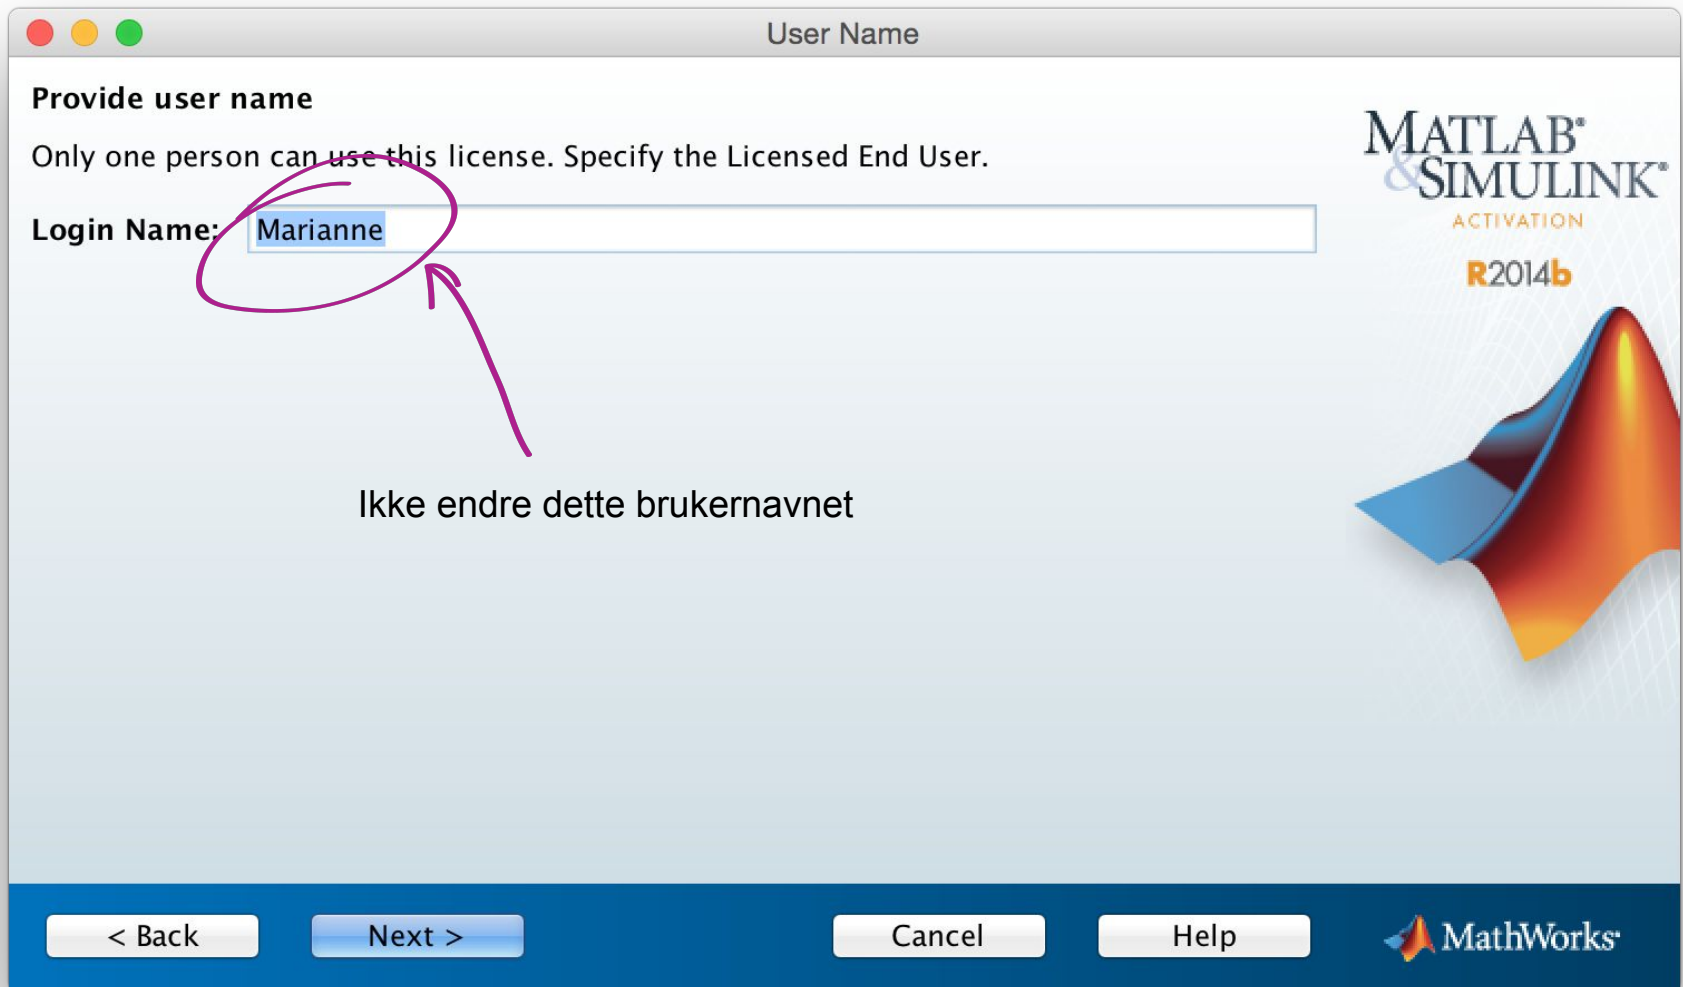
User Name

Provide user name

Only one person can use this license. Specify the Licensed End User.

Login Name: Marianne

Ikke endre dette brukernavnet

MATLAB® & SIMULINK®
ACTIVATION
R2014b

< Back   Next >   Cancel   Help

MathWorks®